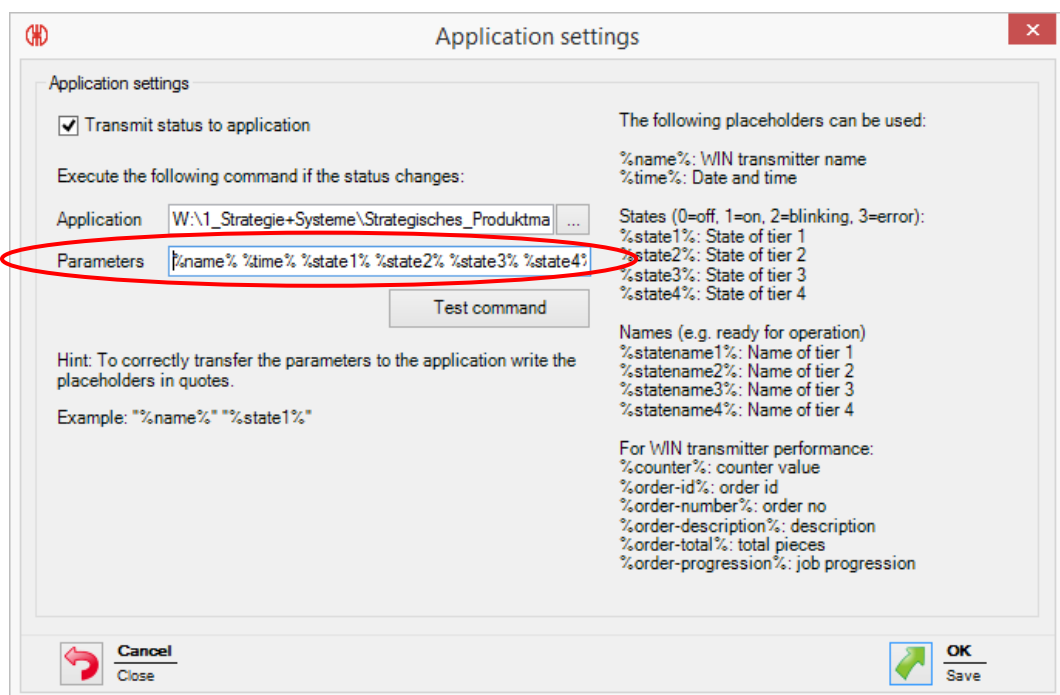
Application settings

Application settings

Transmit status to application

Execute the following command if the status changes:

Application W:\1_Strategie+Systeme\Strategisches_Produktma ...

Parameters %name% %time% %state1% %state2% %state3% %state4%

Test command

Hint: To correctly transfer the parameters to the application write the placeholders in quotes.

Example: "%name%" "%state1%"

The following placeholders can be used:

%name%: WIN transmitter name
%time%: Date and time

States (0=off, 1=on, 2=blinking, 3=error):
%state1%: State of tier 1
%state2%: State of tier 2
%state3%: State of tier 3
%state4%: State of tier 4

Names (e.g. ready for operation)
%statename1%: Name of tier 1
%statename2%: Name of tier 2
%statename3%: Name of tier 3
%statename4%: Name of tier 4

For WIN transmitter performance:
%counter%: counter value
%order-id%: order id
%order-number%: order no
%order-description%: description
%order-total%: total pieces
%order-progression%: job progression

Cancel
Close

OK
Save